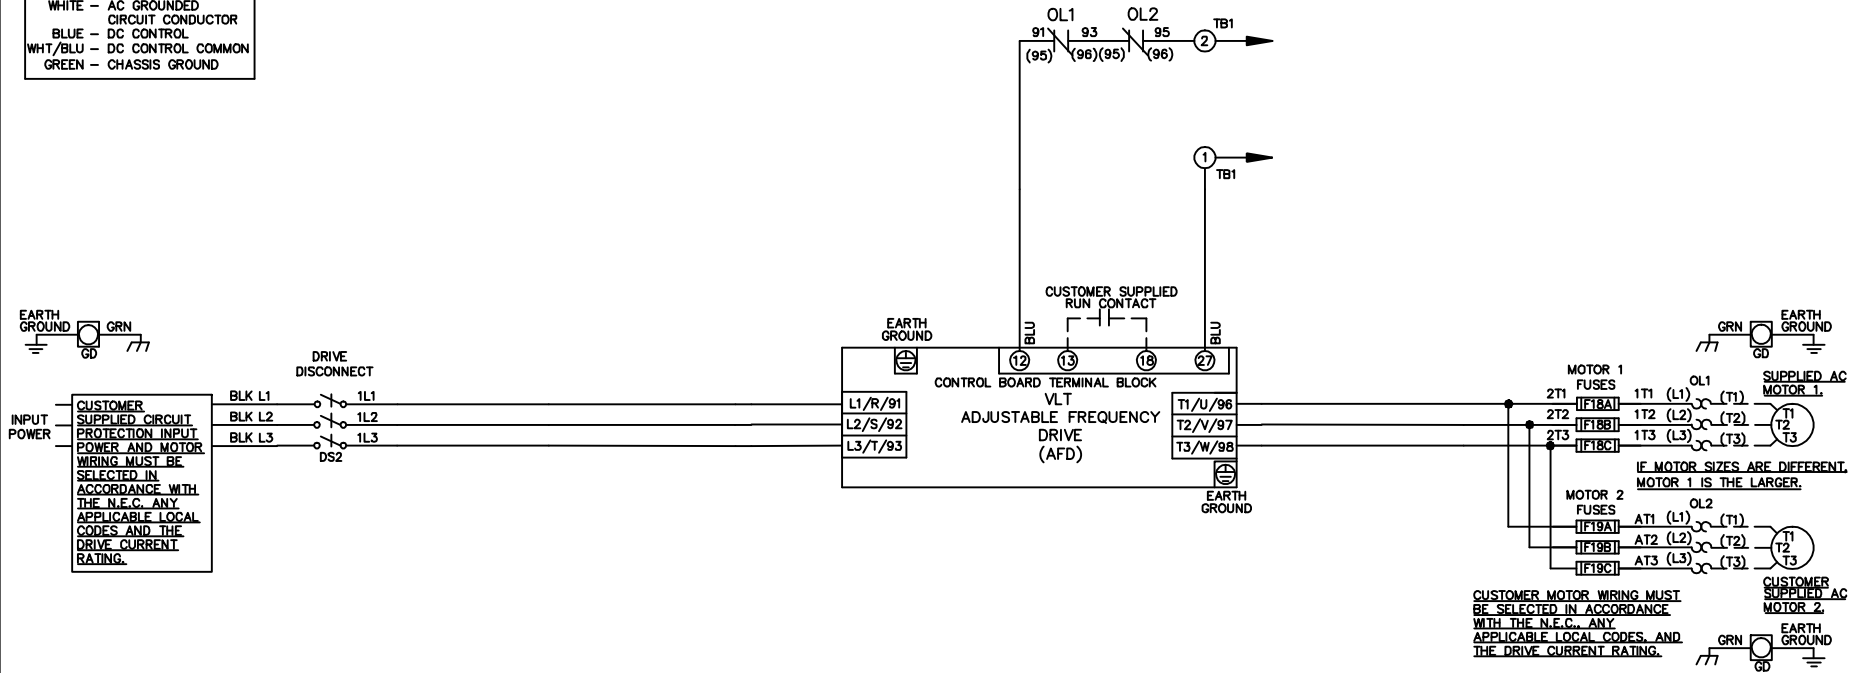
WHITE – AC GROUNDED CIRCUIT CONDUCTOR
BLUE – DC CONTROL
WHT/BLU – DC CONTROL COMMON
GREEN – CHASSIS GROUND

OL1
91
(95)
93
(96)(95)
OL2
95
(96)
2
TB1

1
TB1

CUSTOMER SUPPLIED RUN CONTACT

EARTH GROUND
GRN
GD

EARTH GROUND

BLU
BLU
12
13
18
27
CONTROL BOARD TERMINAL BLOCK

DRIVE DISCONNECT

INPUT POWER

CUSTOMER SUPPLIED CIRCUIT PROTECTION INPUT POWER AND MOTOR WIRING MUST BE SELECTED IN ACCORDANCE WITH THE N.E.C. ANY APPLICABLE LOCAL CODES AND THE DRIVE CURRENT RATING.

BLK L1
BLK L2
BLK L3
1L1
1L2
1L3
DS2

L1/R/91
L2/S/92
L3/T/93

VLT
ADJUSTABLE FREQUENCY DRIVE
(AFD)

T1/U/96
T2/V/97
T3/W/98

EARTH GROUND

GRN
EARTH GROUND
GD

MOTOR 1 FUSES
2T1
2T2
2T3
F18A
F18B
F18C
1T1 (L1)
1T2 (L2)
1T3 (L3)
OL1
(T1)
(T2)
(T3)
T1
T2
T3
SUPPLIED AC MOTOR 1.

IF MOTOR SIZES ARE DIFFERENT, MOTOR 1 IS THE LARGER.

MOTOR 2 FUSES
F19A
F19B
F19C
AT1 (L1)
AT2 (L2)
AT3 (L3)
OL2
(T1)
(T2)
(T3)
T1
T2
T3
CUSTOMER SUPPLIED AC MOTOR 2.

CUSTOMER MOTOR WIRING MUST BE SELECTED IN ACCORDANCE WITH THE N.E.C., ANY APPLICABLE LOCAL CODES, AND THE DRIVE CURRENT RATING.

GRN
EARTH GROUND
GD